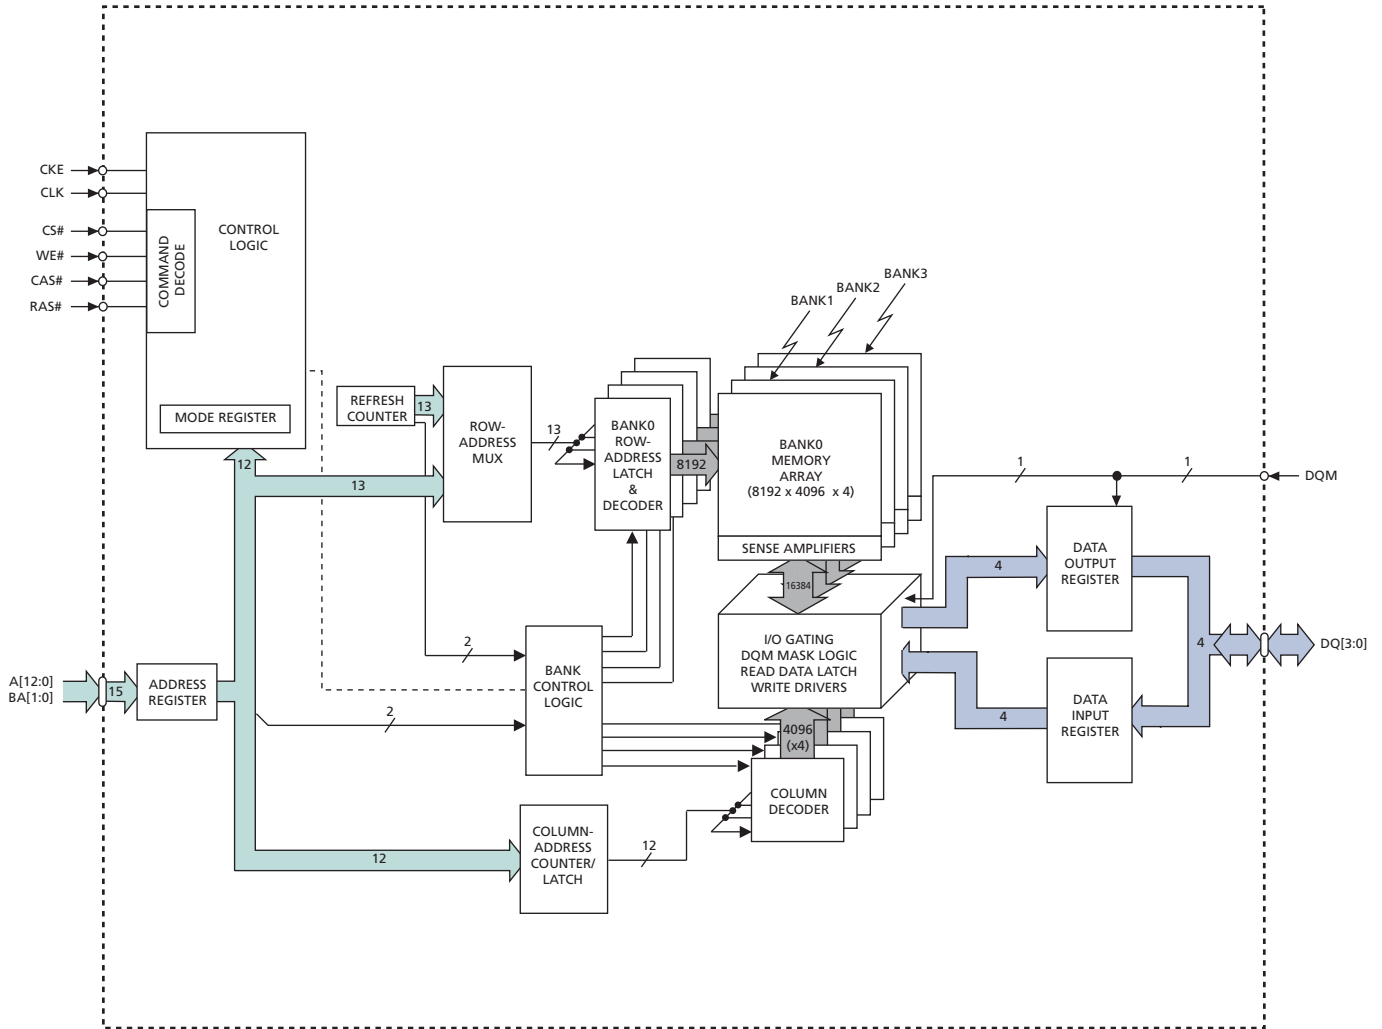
CKE
CLK
CS#
WE#
CAS#
RAS#

COMMAND DECODE

CONTROL LOGIC

MODE REGISTER

BANK3
BANK2
BANK1

REFRESH COUNTER

13

ROW-ADDRESS MUX

13

BANK0 ROW-ADDRESS LATCH & DECODER

8192

BANK0 MEMORY ARRAY (8192 x 4096 x 4)

SENSE AMPLIFIERS

1
1
DQM

12
13

DATA OUTPUT REGISTER

4

16384

I/O GATING DQM MASK LOGIC READ DATA LATCH WRITE DRIVERS

4

2

A[12:0]
BA[1:0]
15
ADDRESS REGISTER

BANK CONTROL LOGIC

DQ[3:0]

4

DATA INPUT REGISTER

2

4096 (x4)

COLUMN DECODER

COLUMN-ADDRESS COUNTER/ LATCH

12

12